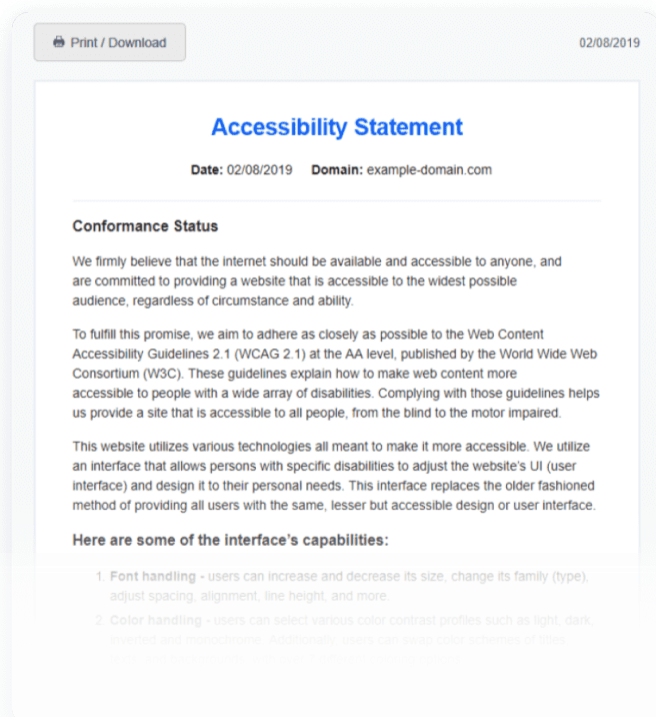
Print / Download

02/08/2019

Accessibility Statement

Date: 02/08/2019 Domain: example-domain.com

Conformance Status

We firmly believe that the internet should be available and accessible to anyone, and are committed to providing a website that is accessible to the widest possible audience, regardless of circumstance and ability.

To fulfill this promise, we aim to adhere as closely as possible to the Web Content Accessibility Guidelines 2.1 (WCAG 2.1) at the AA level, published by the World Wide Web Consortium (W3C). These guidelines explain how to make web content more accessible to people with a wide array of disabilities. Complying with those guidelines helps us provide a site that is accessible to all people, from the blind to the motor impaired.

This website utilizes various technologies all meant to make it more accessible. We utilize an interface that allows persons with specific disabilities to adjust the website's UI (user interface) and design it to their personal needs. This interface replaces the older fashioned method of providing all users with the same, lesser but accessible design or user interface.

Here are some of the interface's capabilities:

1. Font handling - users can increase and decrease its size, change its family (type), adjust spacing, alignment, line height, and more.

2. Color handling - users can select various color contrast profiles such as light, dark, inverted and monochrome. Additionally, users can swap color schemes of titles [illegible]